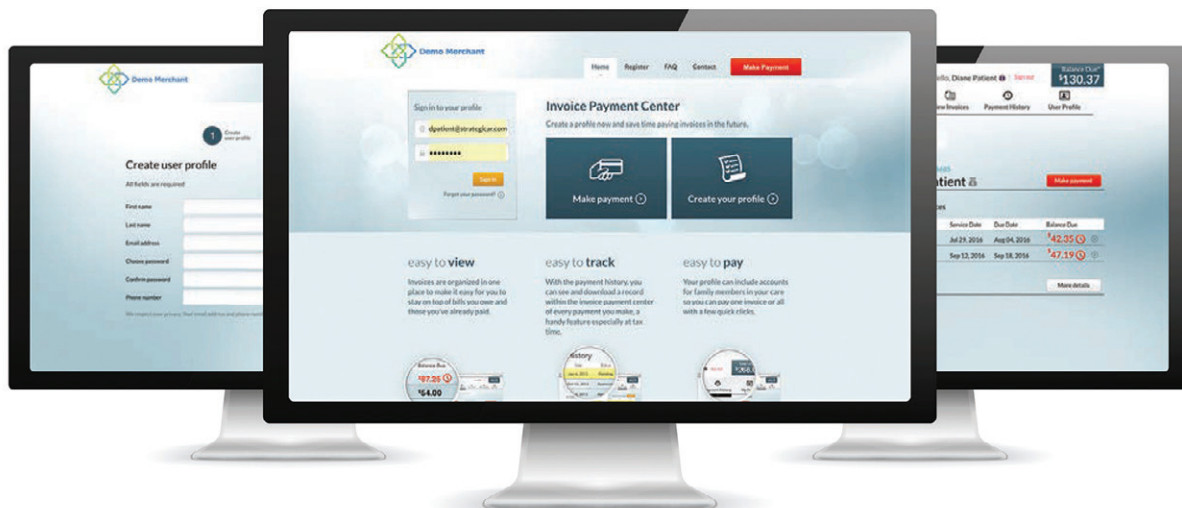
Demo Merchant

1 Create user profile

Create user profile

All fields are required

First name

Last name

Email address

Choose password

Confirm password

Phone number

Demo Merchant

Home Register FAQ Contact Make Payment

Sign in to your profile

dpatient@strategicar.com

••••••••

Sign in

Forgot your password?

Invoice Payment Center

Create a profile now and save time paying invoices in the future.

Make payment

Create your profile

easy to view

Invoices are organized in one place to make it easy for you to stay on top of bills you owe and those you've already paid.

easy to track

With the payment history, you can see and download a record within the invoice payment center of every payment you make, a handy feature especially at tax time.

easy to pay

Your profile can include accounts for family members in your care so you can pay one invoice or all with a few quick clicks.

Balance Due

$87.25

$64.00

history

ello, Diane Patient

Balance Due*

$130.37

ew Invoices Payment History User Profile

tient

Make payment

es

Service Date Due Date Balance Due

Jul 29, 2016 Aug 04, 2016 $42.35

Sep 13, 2016 Sep 18, 2016 $47.19

More details